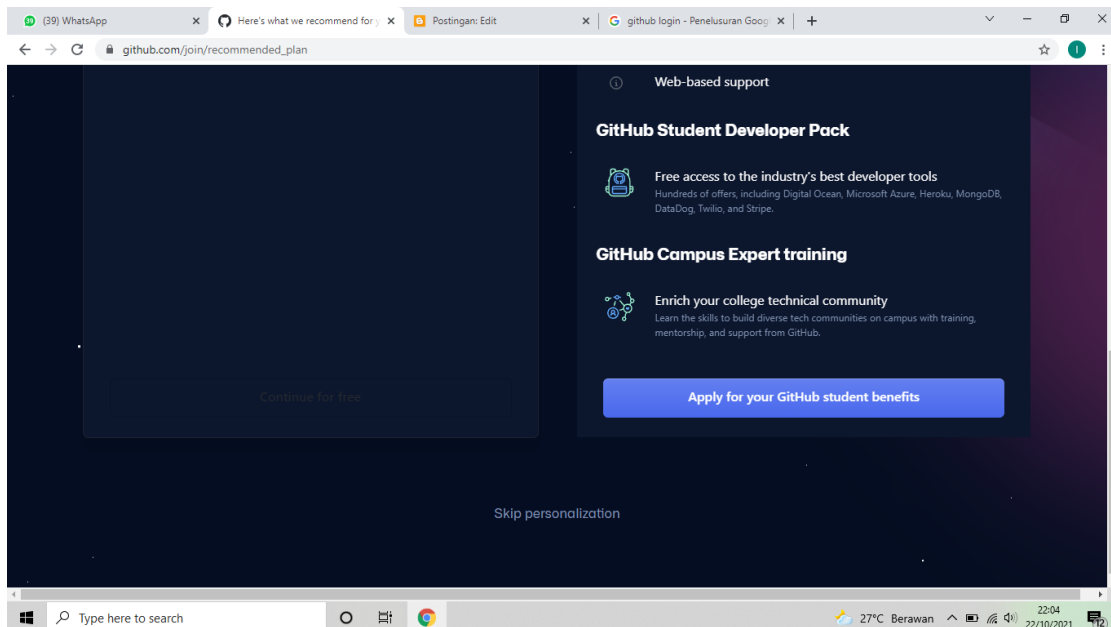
(39) WhatsApp
Here's what we recommend for y
Postingan: Edit
github login - Penelusuran Goog
github.com/join/recommended_plan

Web-based support

GitHub Student Developer Pack

Free access to the industry's best developer tools
Hundreds of offers, including Digital Ocean, Microsoft Azure, Heroku, MongoDB, DataDog, Twilio, and Stripe.

GitHub Campus Expert training

Enrich your college technical community
Learn the skills to build diverse tech communities on campus with training, mentorship, and support from GitHub.

Continue for free

Apply for your GitHub student benefits

Skip personalization

Type here to search
27°C Berawan
22:04
22/10/2021